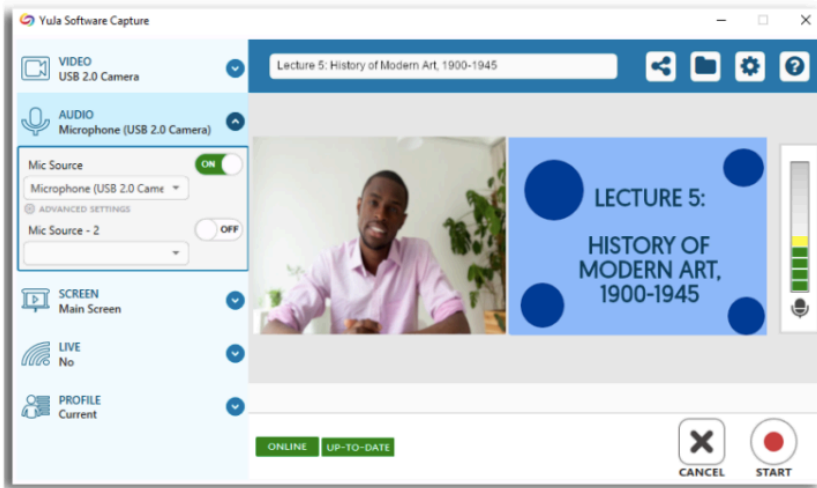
Yuja Software Capture

VIDEO
USB 2.0 Camera

AUDIO
Microphone (USB 2.0 Camera)

Mic Source
ON

Microphone (USB 2.0 Came

ADVANCED SETTINGS

Mic Source - 2
OFF

SCREEN
Main Screen

LIVE
No

PROFILE
Current

Lecture 5: History of Modern Art, 1900-1945

LECTURE 5:

HISTORY OF MODERN ART, 1900-1945

ONLINE
UP-TO-DATE

CANCEL
START